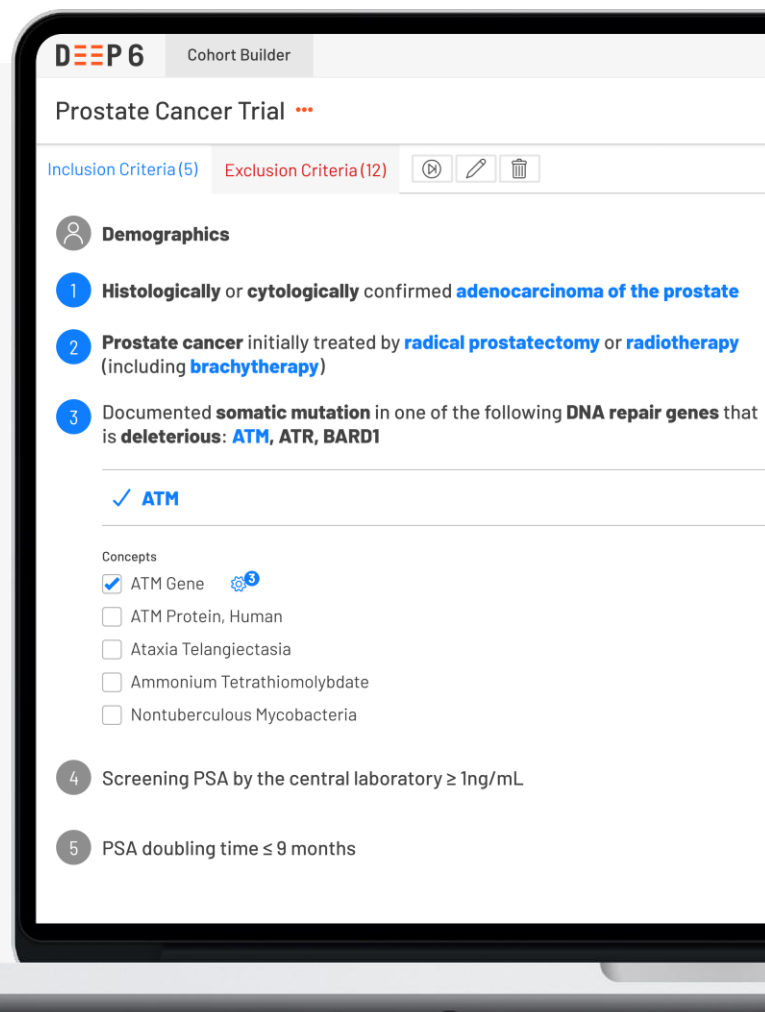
DEEP 6 Cohort Builder

Prostate Cancer Trial •••

Inclusion Criteria (5) Exclusion Criteria (12)

Demographics

1 Histologically or cytologically confirmed adenocarcinoma of the prostate

2 Prostate cancer initially treated by radical prostatectomy or radiotherapy (including brachytherapy)

3 Documented somatic mutation in one of the following DNA repair genes that is deleterious: ATM, ATR, BARD1

✓ ATM

Concepts
ATM Gene 3
ATM Protein, Human
Ataxia Telangiectasia
Ammonium Tetrathiomolybdate
Nontuberculous Mycobacteria

4 Screening PSA by the central laboratory ≥ 1ng/mL

5 PSA doubling time ≤ 9 months